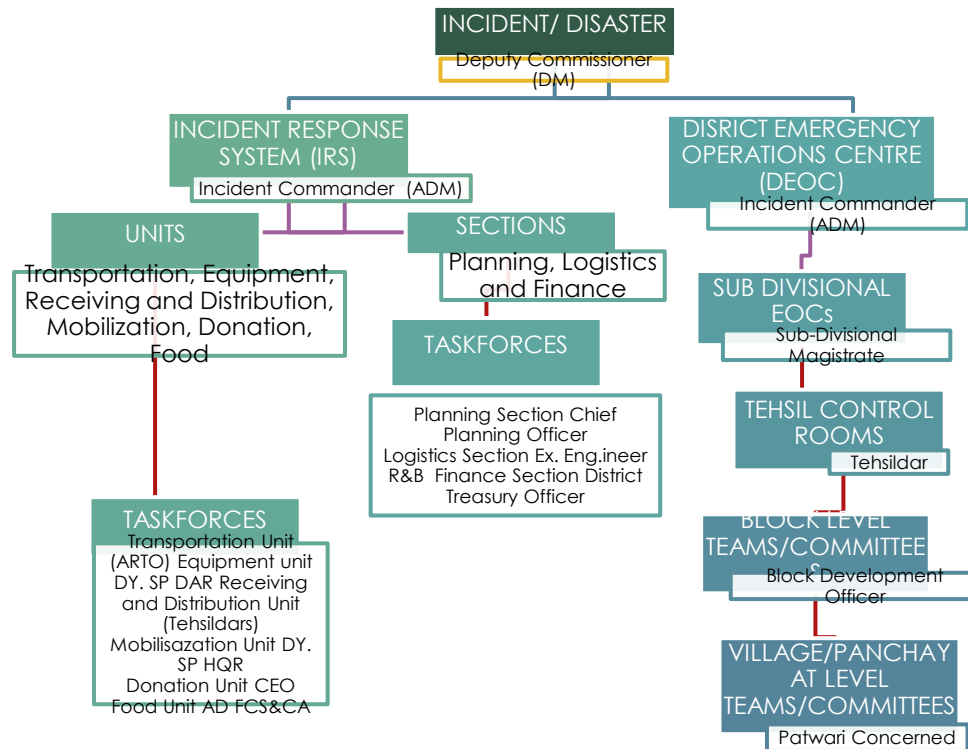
INCIDENT/ DISASTER

Deputy Commissioner (DM)

INCIDENT RESPONSE SYSTEM (IRS)

Incident Commander (ADM)

UNITS

Transportation, Equipment, Receiving and Distribution, Mobilization, Donation, Food

TASKFORCES

Transportation Unit (ARTO) Equipment unit DY. SP DAR Receiving and Distribution Unit (Tehsildars) Mobilisazation Unit DY. SP HQR Donation Unit CEO Food Unit AD FCS&CA

SECTIONS

Planning, Logistics and Finance

TASKFORCES

Planning Section Chief Planning Officer Logistics Section Ex. Eng.ineer R&B Finance Section District Treasury Officer

DISRICT EMERGENCY OPERATIONS CENTRE (DEOC)

Incident Commander (ADM)

SUB DIVISIONAL EOCs

Sub-Divisional Magistrate

TEHSIL CONTROL ROOMS

Tehsildar

BLOCK LEVEL TEAMS/COMMITTEES

Block Development Officer

VILLAGE/PANCHAYAT LEVEL TEAMS/COMMITTEES

Patwari Concerned